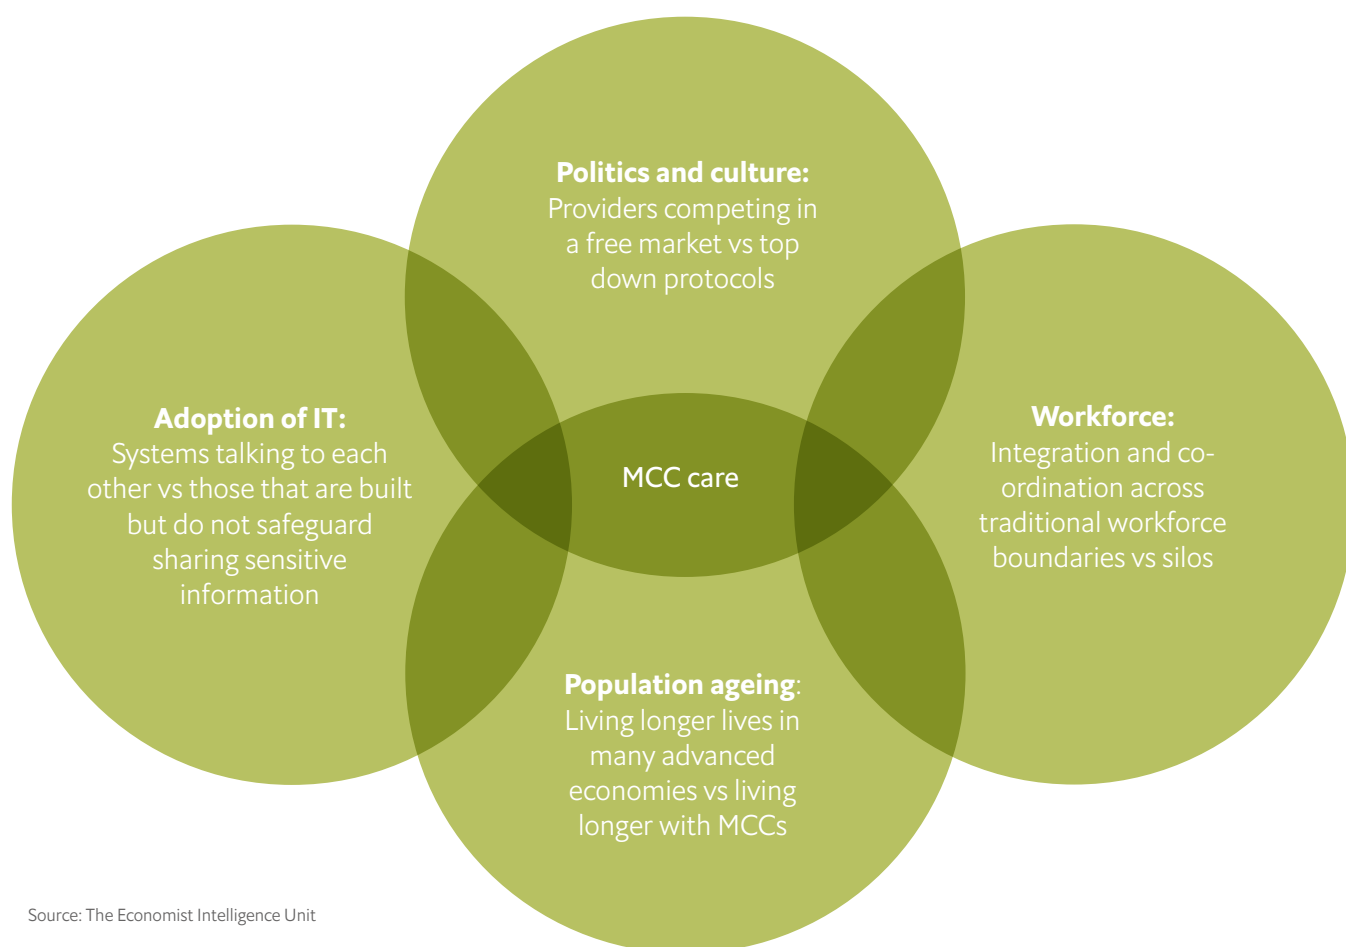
Politics and culture:
Providers competing in a free market vs top down protocols

Adoption of IT:
Systems talking to each other vs those that are built but do not safeguard sharing sensitive information

MCC care

Workforce:
Integration and co-ordination across traditional workforce boundaries vs silos

Population ageing:
Living longer lives in many advanced economies vs living longer with MCCs

Source: The Economist Intelligence Unit